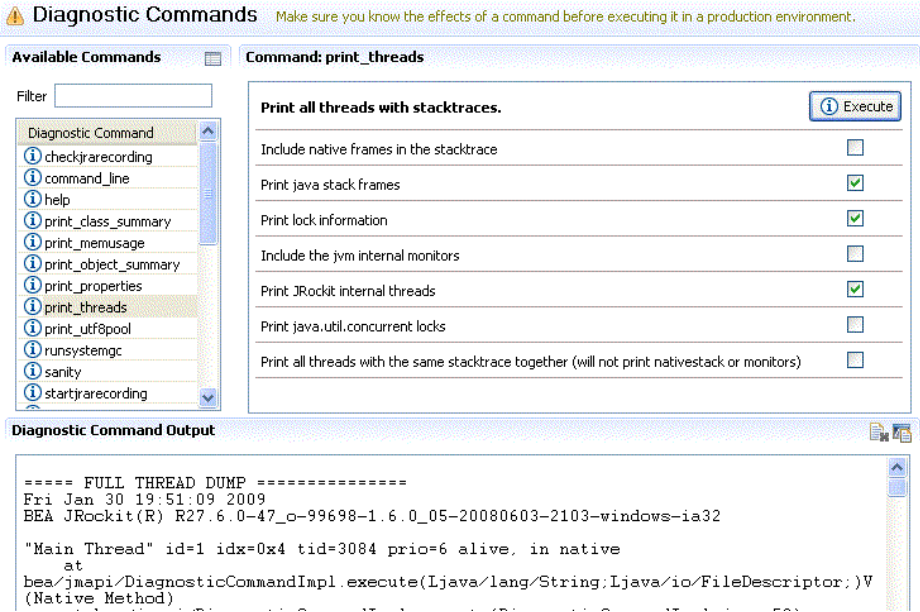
Diagnostic Commands Make sure you know the effects of a command before executing it in a production environment.

Available Commands

Filter

Diagnostic Command
checkjrarecording
command_line
help
print_class_summary
print_memusage
print_object_summary
print_properties
print_threads
print_utf8pool
runsystemgc
sanity
startjrarecording

Command: print_threads

Print all threads with stacktraces.

Execute

Include native frames in the stacktrace
Print java stack frames
Print lock information
Include the jvm internal monitors
Print JRockit internal threads
Print java.util.concurrent locks
Print all threads with the same stacktrace together (will not print nativestack or monitors)

Diagnostic Command Output

===== FULL THREAD DUMP ===============
Fri Jan 30 19:51:09 2009
BEA JRockit(R) R27.6.0-47_o-99698-1.6.0_05-20080603-2103-windows-ia32

"Main Thread" id=1 idx=0x4 tid=3084 prio=6 alive, in native
at
bea/jmapi/DiagnosticCommandImpl.execute(Ljava/lang/String;Ljava/io/FileDescriptor;)V
(Native Method)
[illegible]